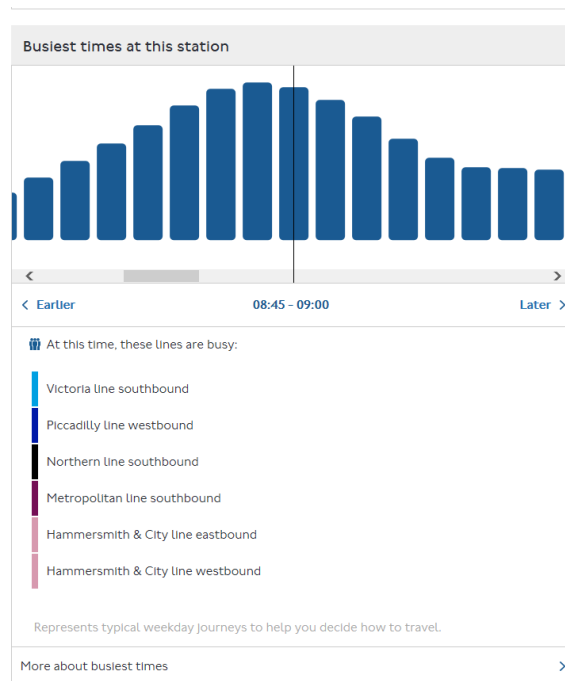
Busiest times at this station

< Earlier

08:45 - 09:00

Later >

At this time, these lines are busy:

Victoria line southbound

Piccadilly line westbound

Northern line southbound

Metropolitan line southbound

Hammersmith & City line eastbound

Hammersmith & City line westbound

Represents typical weekday journeys to help you decide how to travel.

More about busiest times